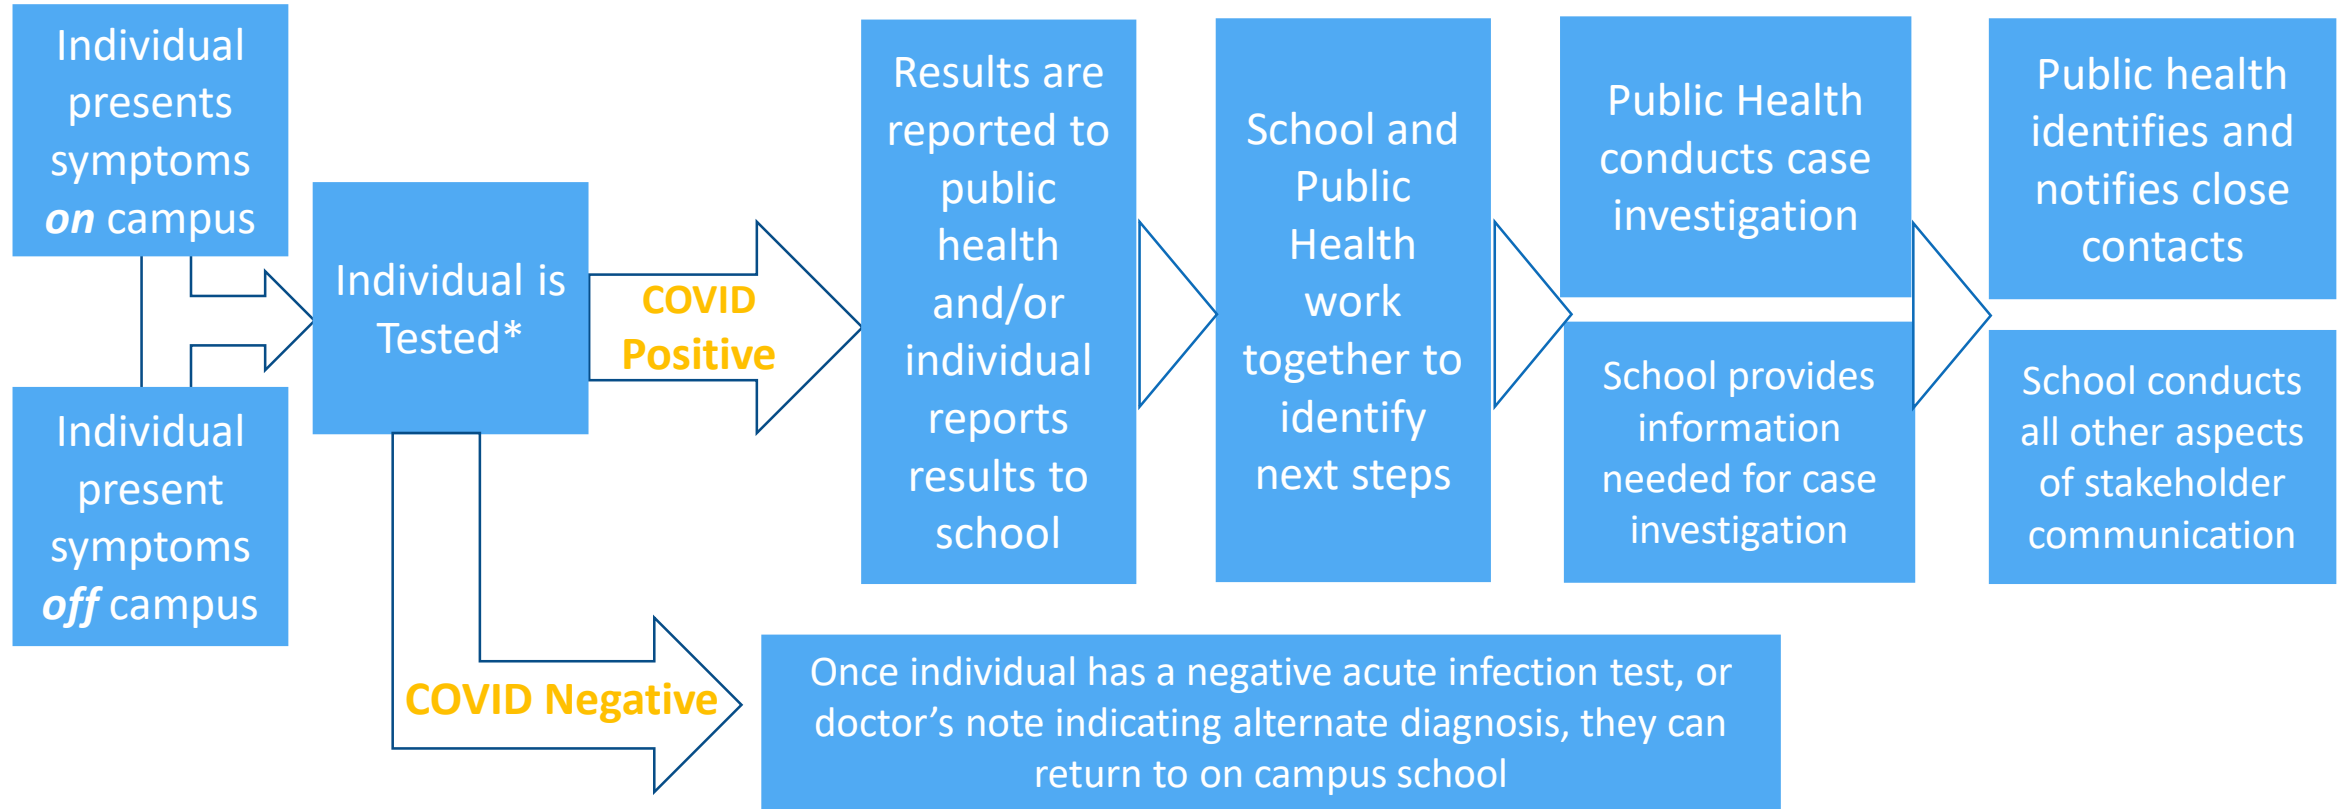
Individual presents symptoms *on* campus

Individual present symptoms *off* campus

Individual is Tested*

COVID Positive

Results are reported to public health and/or individual reports results to school

School and Public Health work together to identify next steps

Public Health conducts case investigation

School provides information needed for case investigation

Public health identifies and notifies close contacts

School conducts all other aspects of stakeholder communication

COVID Negative

Once individual has a negative acute infection test, or doctor's note indicating alternate diagnosis, they can return to on campus school